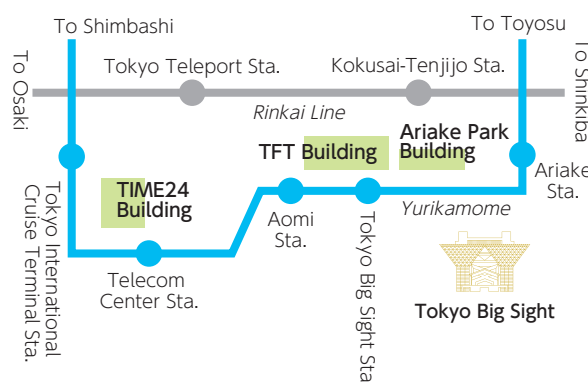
To Shimbashi

To Toyosu

To Osaki

Tokyo Teleport Sta.

Kokusai-Tenjijo Sta.

To Shinkiba

Rinkai Line

TFT Building

Ariake Park Building

Ariake Sta.

TIME24 Building

Tokyo International Cruise Terminal Sta.

Aomi Sta.

Tokyo Big Sight Sta.

Yurikamome

Telecom Center Sta.

Tokyo Big Sight